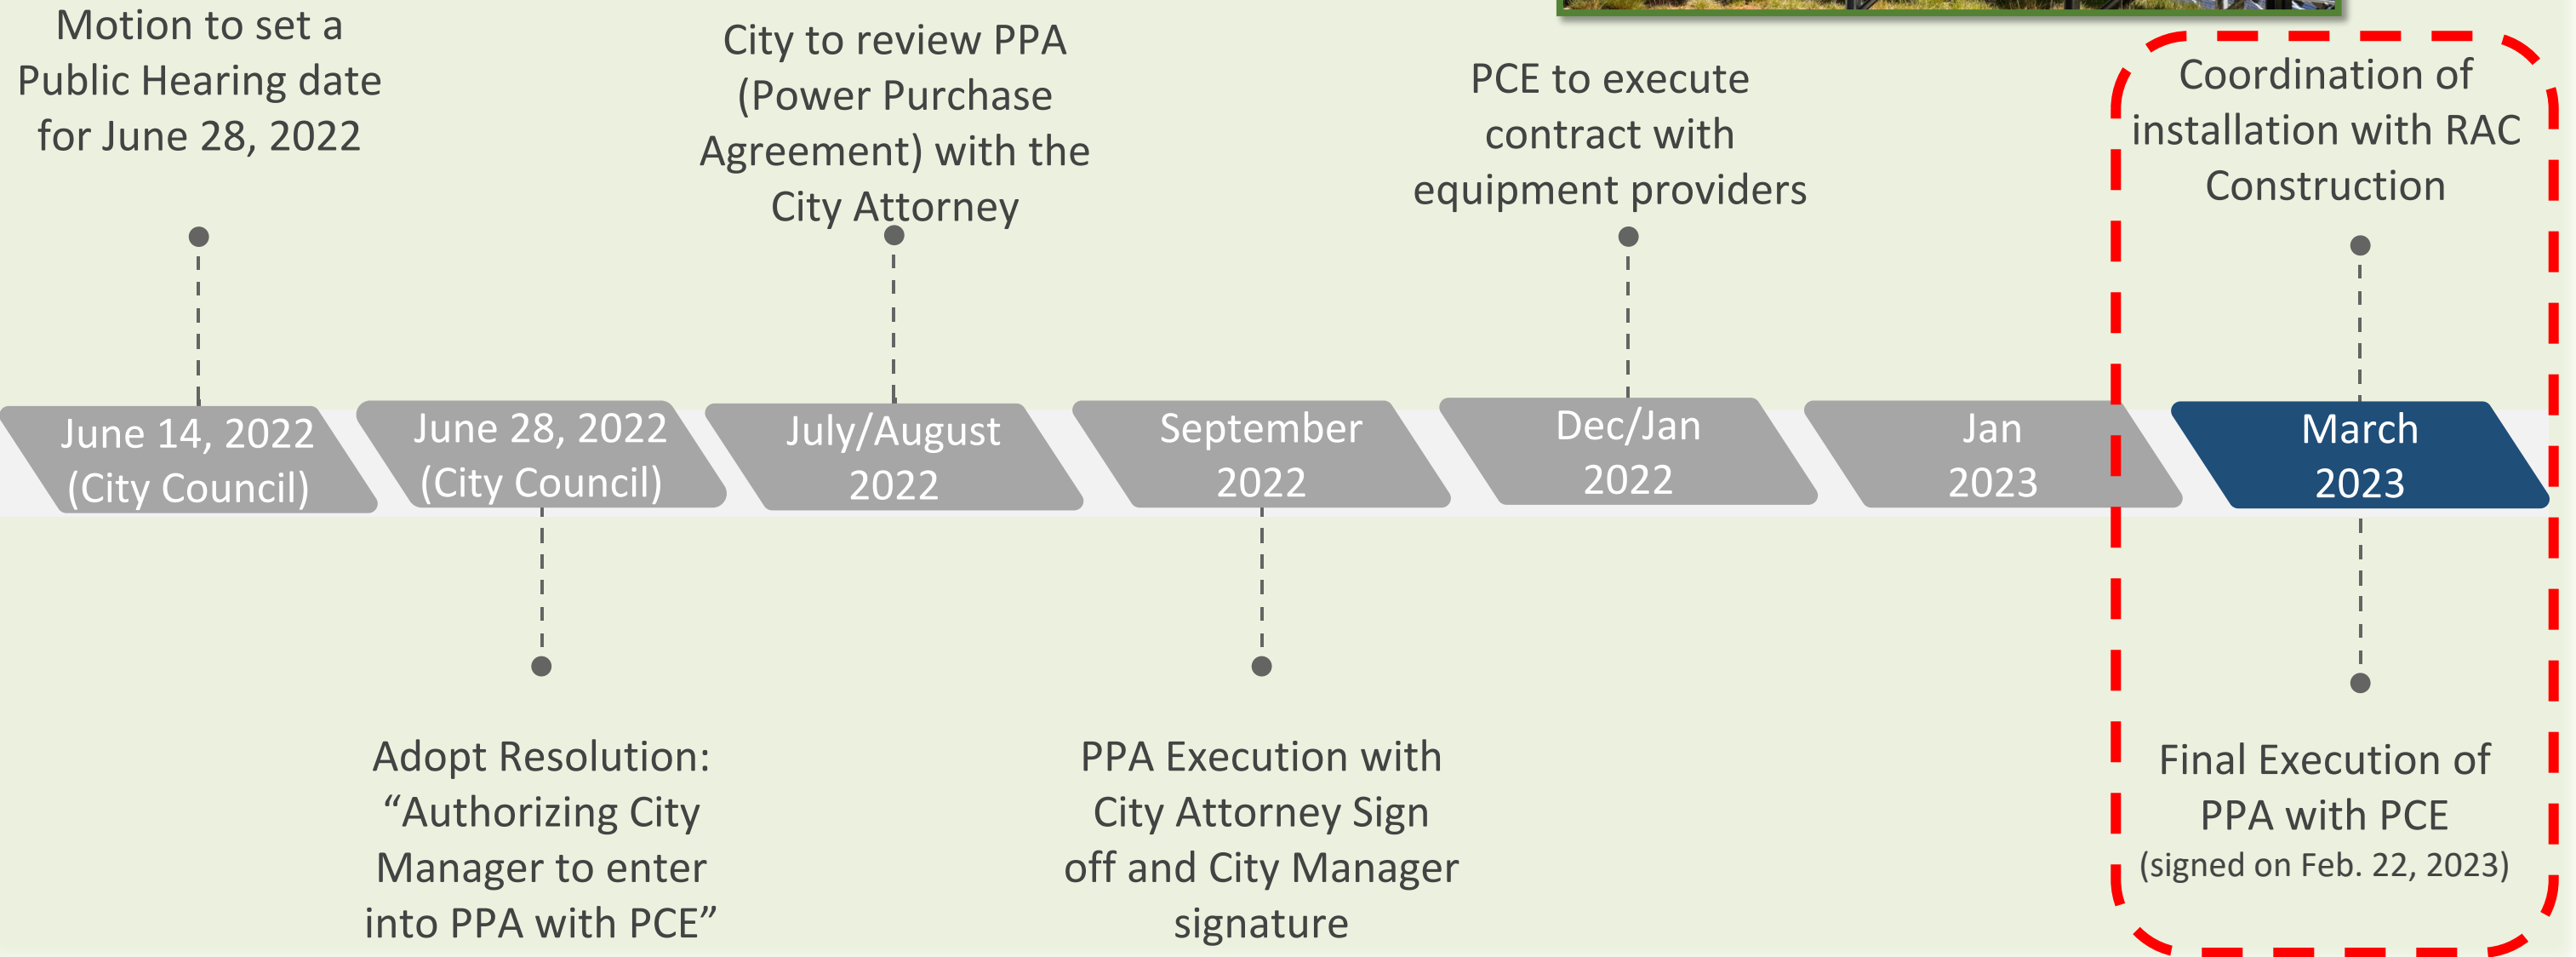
Motion to set a Public Hearing date for June 28, 2022

City to review PPA (Power Purchase Agreement) with the City Attorney

PCE to execute contract with equipment providers

Coordination of installation with RAC Construction

June 14, 2022 (City Council)

June 28, 2022 (City Council)

July/August 2022

September 2022

Dec/Jan 2022

Jan 2023

March 2023

Adopt Resolution: “Authorizing City Manager to enter into PPA with PCE”

PPA Execution with City Attorney Sign off and City Manager signature

Final Execution of PPA with PCE (signed on Feb. 22, 2023)